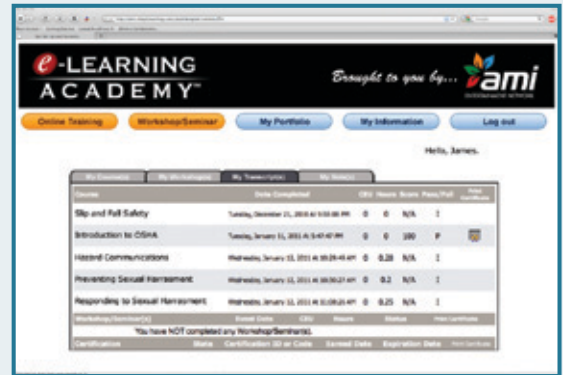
e-LEARNING ACADEMY™

Brought to you by... ami

Online Training | Workshop/Seminar | My Portfolio | My Information | Log out

Hello, James.

My Course(s) | My Workshop(s) | My Transcript(s) | My Note(s)

| Course | Date Completed | CEU | Hours | Score | Pass/Fail | Print Certificate |
|---|---|---|---|---|---|---|
| Slip and Fall Safety | Tuesday, December 21, 2010 at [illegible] | 0 | 0 | N/A | I | |
| Introduction to OSHA | Tuesday, January 11, 2011 at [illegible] | 0 | 0 | 100 | P | |
| Hazard Communications | Wednesday, January 12, 2011 at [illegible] | 0 | 0.28 | N/A | I | |
| Preventing Sexual Harrassment | Wednesday, January 12, 2011 at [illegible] | 0 | 0.2 | N/A | I | |
| Responding to Sexual Harrassment | Wednesday, January 12, 2011 at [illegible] | 0 | 0.25 | N/A | I | |

| Workshop/Seminar(s) | Event Date | CEU | Hours | Status | Print Certificate |
|---|---|---|---|---|---|
| You have NOT completed any Workshop/Seminar(s). | | | | | |

| Certification | State | Certification ID or Code | Earned Date | Expiration Date | Print Certificate |
|---|---|---|---|---|---|